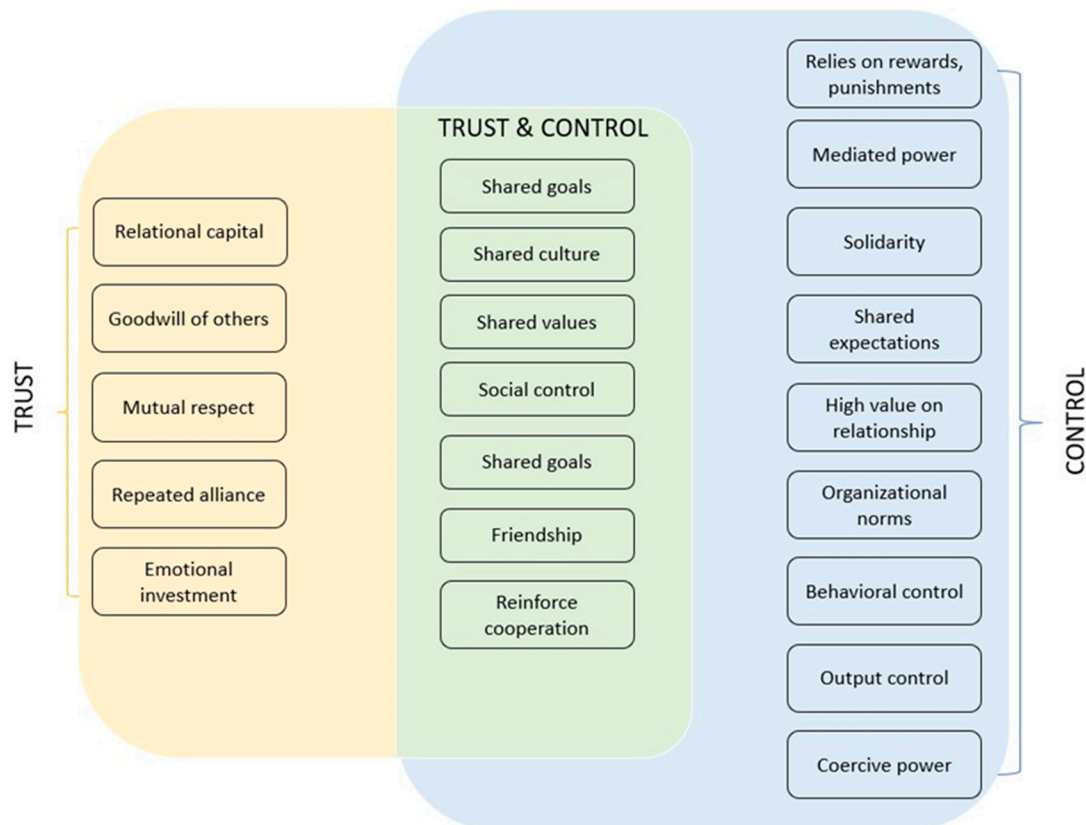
TRUST

Relational capital

Goodwill of others

Mutual respect

Repeated alliance

Emotional investment

TRUST & CONTROL

Shared goals

Shared culture

Shared values

Social control

Shared goals

Friendship

Reinforce cooperation

Relies on rewards, punishments

Mediated power

Solidarity

Shared expectations

High value on relationship

Organizational norms

Behavioral control

Output control

Coercive power

CONTROL